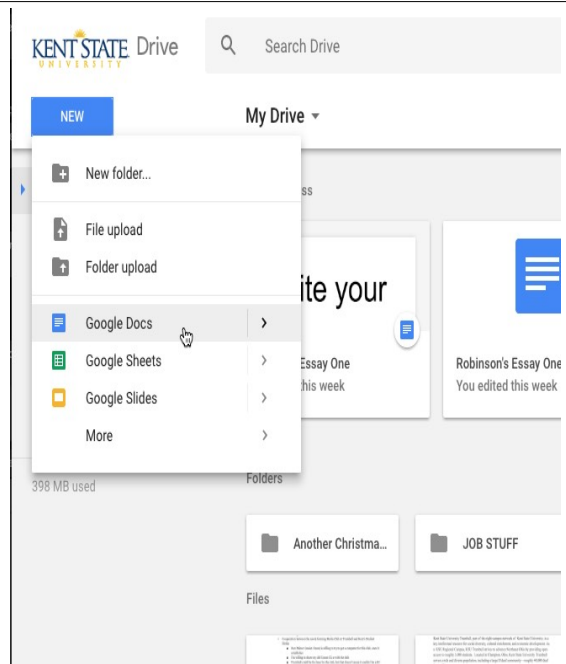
KENT STATE UNIVERSITY Drive

Search Drive

NEW

My Drive

New folder...

File upload

Folder upload

Google Docs

Google Sheets

Google Slides

More

398 MB used

ss

ite your

Essay One

this week

Robinson's Essay One

You edited this week

Folders

Another Christma...

JOB STUFF

Files

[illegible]